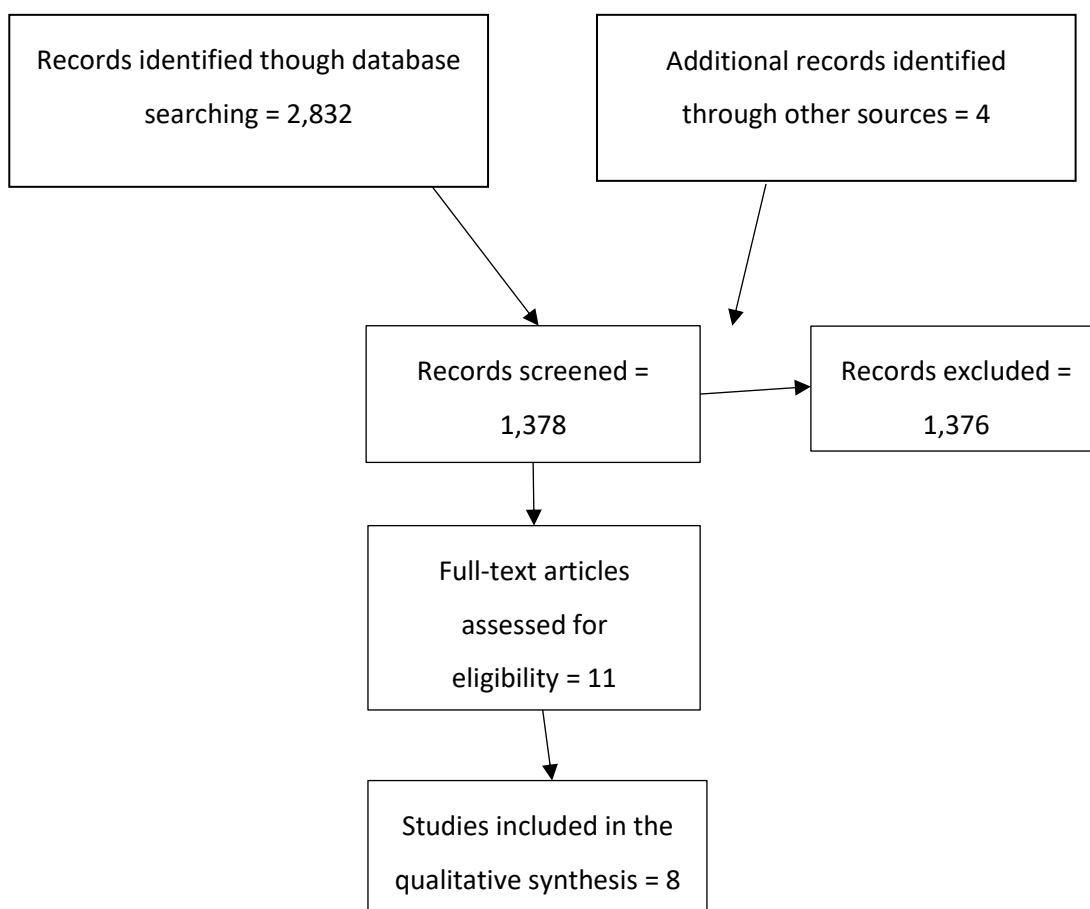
Records identified though database searching = 2,832

Additional records identified through other sources = 4

Records screened = 1,378

Records excluded = 1,376

Full-text articles assessed for eligibility = 11

Studies included in the qualitative synthesis = 8